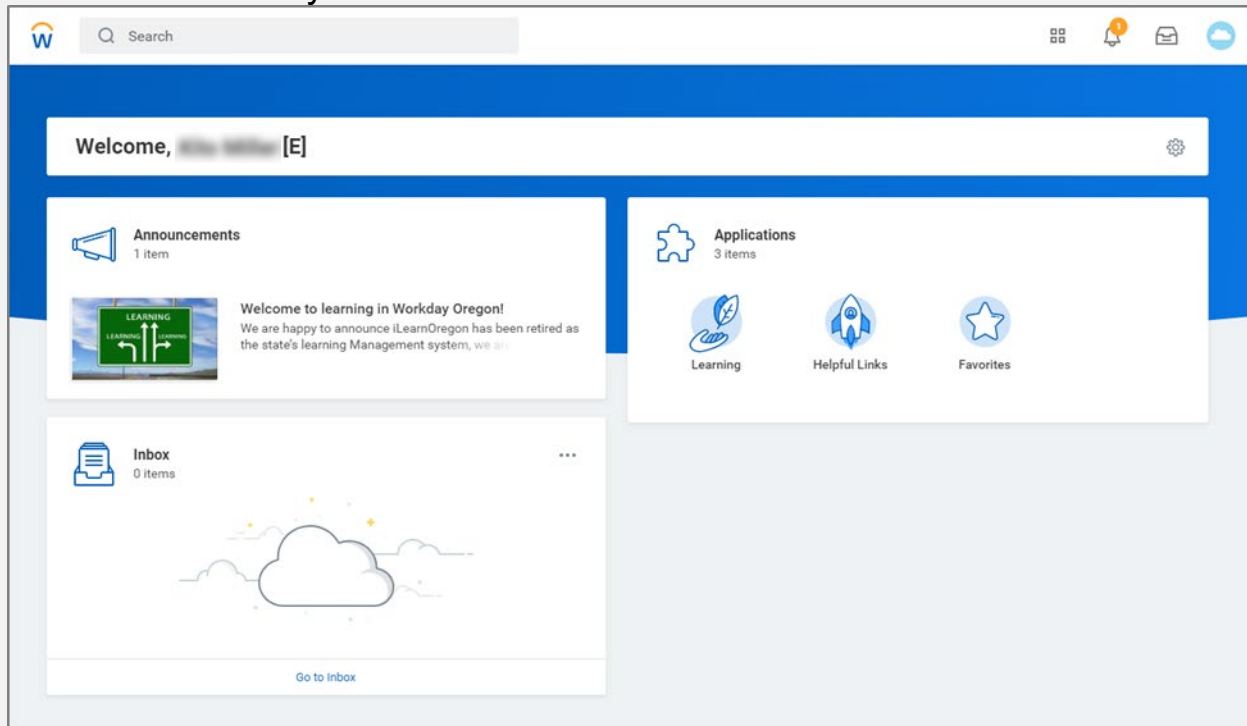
Search

1

Welcome, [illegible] [E]

Announcements
1 item

LEARNING
LEARNING
LEARNING

Welcome to learning in Workday Oregon!
We are happy to announce iLearnOregon has been retired as the state's learning Management system, we ar

Applications
3 items

Learning

Helpful Links

Favorites

Inbox
0 items

...

Go to Inbox